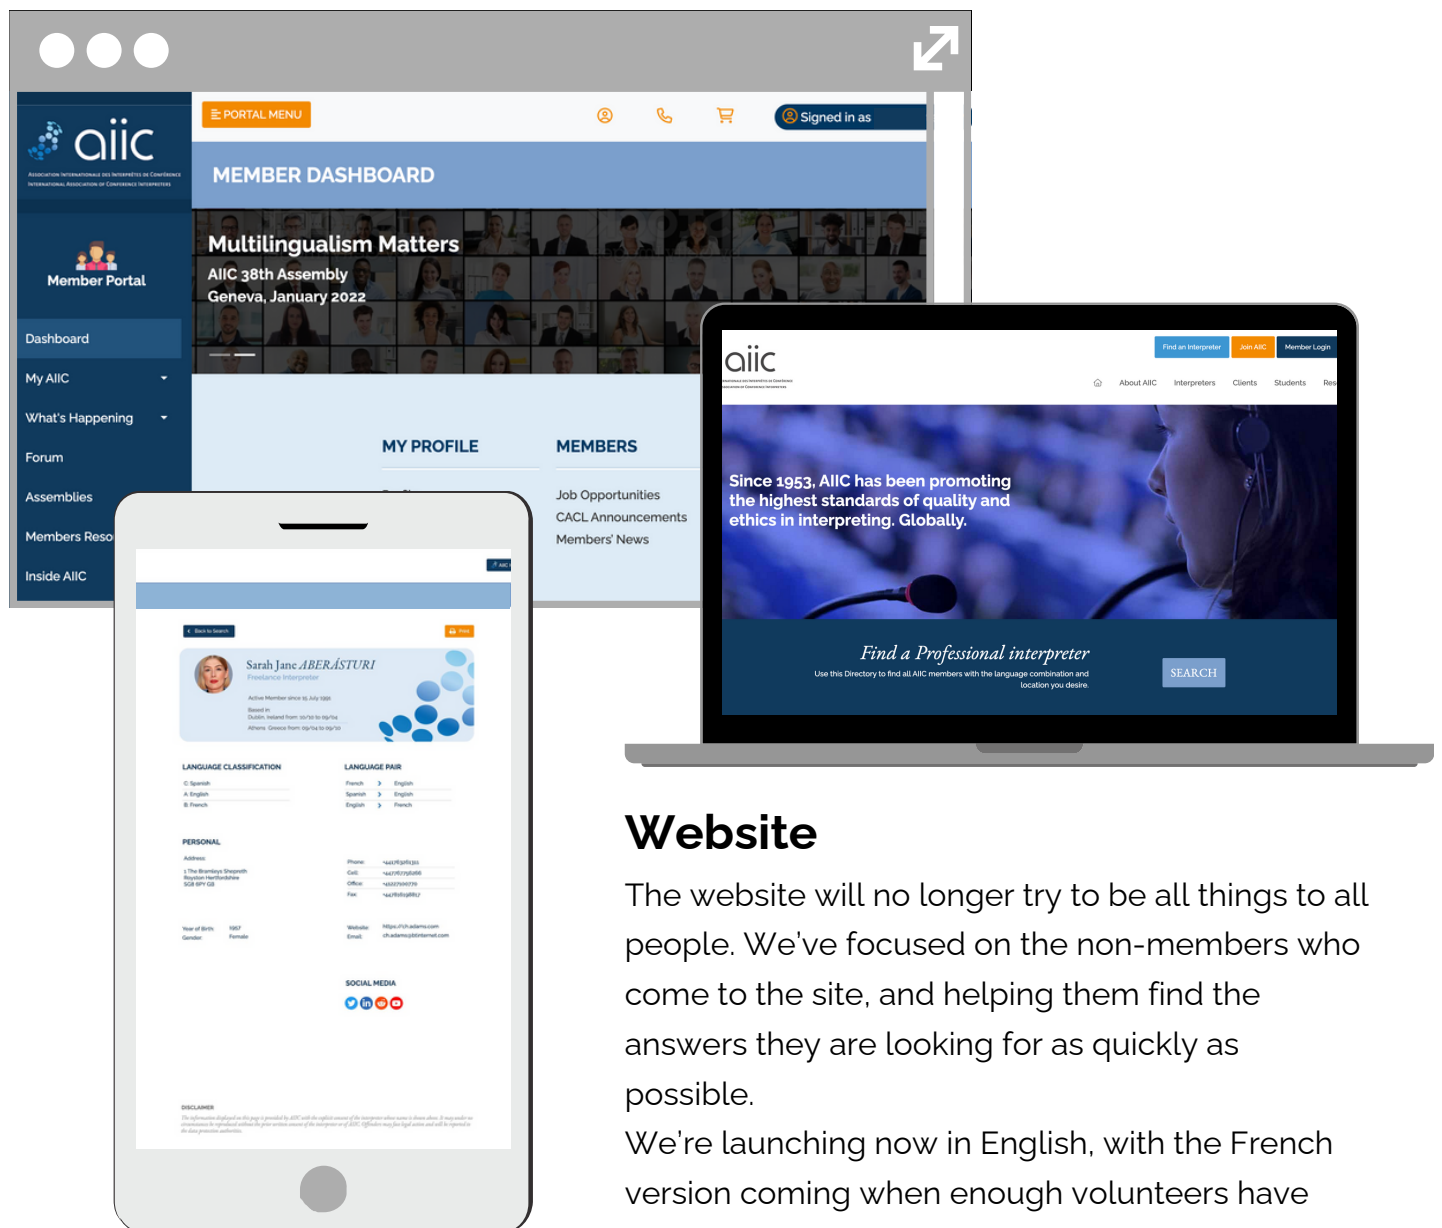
aiic
Association Internationale des Interprètes de Conférence
International Association of Conference Interpreters

Member Portal

Dashboard
My AIIC
What's Happening
Forum
Assemblies
Members Reso
Inside AIIC

PORTAL MENU
Signed in as

MEMBER DASHBOARD

Multilingualism Matters
AIIC 38th Assembly
Geneva, January 2022

MY PROFILE
MEMBERS
Job Opportunities
CACL Announcements
Members' News

Back to Search
Print
Sarah Jane ABERÁSTURI
Freelance Interpreter
Active Member since 15 July 1990
Based in
Dublin, Ireland from 10/10 to 09/04
Athens, Greece from 09/04 to 09/10

LANGUAGE CLASSIFICATION
C: Spanish
A: English
B: French

LANGUAGE PAIR
French > English
Spanish > English
English > French

PERSONAL
Address:
1 The Bramleys Shepreth
Royston Hertfordshire
SG8 6PY GB

Phone:
Cell:
Office:
Fax:

Year of Birth 1957
Gender Female

Website: https://ch.adams.com
Email: ch.adams@btinternet.com

SOCIAL MEDIA

DISCLAIMER
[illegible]

aiic
Find an Interpreter
Join AIIC
Member Login
About AIIC
Interpreters
Clients
Students
Res

Since 1953, AIIC has been promoting the highest standards of quality and ethics in interpreting. Globally.

Find a Professional interpreter
Use this Directory to find all AIIC members with the language combination and location you desire.
SEARCH

Website
The website will no longer try to be all things to all people. We've focused on the non-members who come to the site, and helping them find the answers they are looking for as quickly as possible.
We're launching now in English, with the French version coming when enough volunteers have